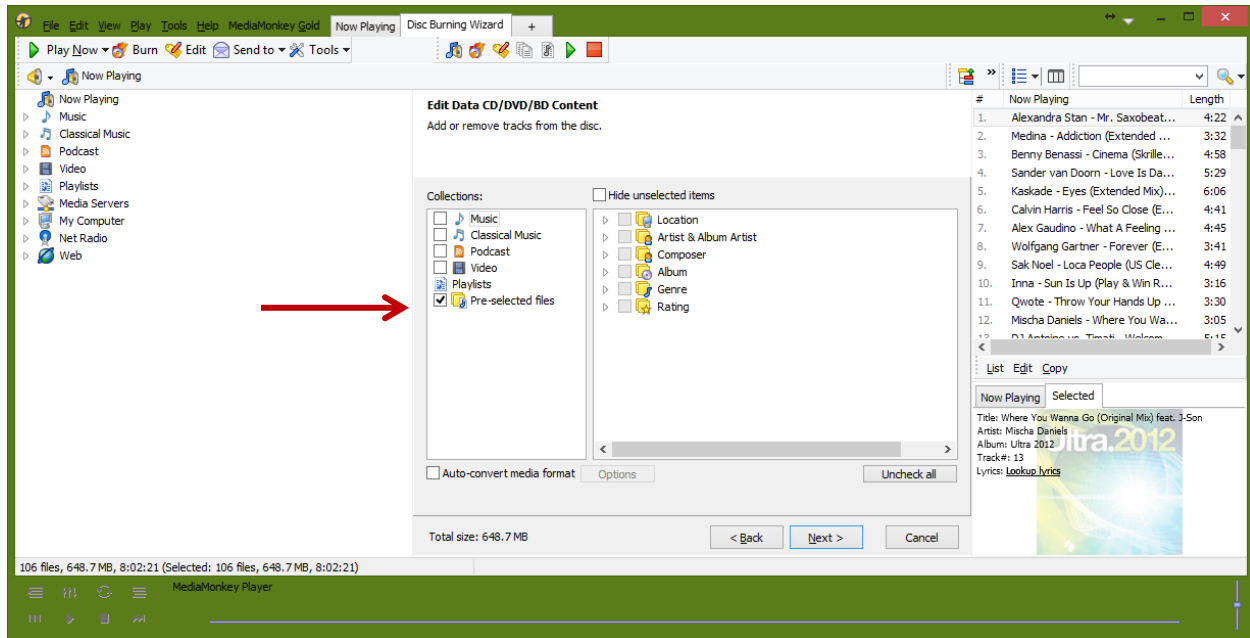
File Edit View Play Tools Help MediaMonkey Gold Now Playing Disc Burning Wizard +

Play Now Burn Edit Send to Tools

Now Playing

Now Playing
Music
Classical Music
Podcast
Video
Playlists
Media Servers
My Computer
Net Radio
Web

Edit Data CD/DVD/BD Content
Add or remove tracks from the disc.

Collections:
Music
Classical Music
Podcast
Video
Playlists
Pre-selected files

Hide unselected items
Location
Artist & Album Artist
Composer
Album
Genre
Rating

Auto-convert media format Options Uncheck all

Total size: 648.7 MB < Back Next > Cancel

| # | Now Playing | Length |
|---|---|---|
| 1. | Alexandra Stan - Mr. Saxobeat... | 4:22 |
| 2. | Medina - Addiction (Extended ... | 3:32 |
| 3. | Benny Benassi - Cinema (Skrille... | 4:58 |
| 4. | Sander van Doorn - Love Is Da... | 5:29 |
| 5. | Kaskade - Eyes (Extended Mix)... | 6:06 |
| 6. | Calvin Harris - Feel So Close (E... | 4:41 |
| 7. | Alex Gaudino - What A Feeling ... | 4:45 |
| 8. | Wolfgang Gartner - Forever (E... | 3:41 |
| 9. | Sak Noel - Loca People (US Cle... | 4:49 |
| 10. | Inna - Sun Is Up (Play & Win R... | 3:16 |
| 11. | Qwote - Throw Your Hands Up ... | 3:30 |
| 12. | Mischa Daniels - Where You Wa... | 3:05 |

List Edit Copy

Now Playing Selected

Title: Where You Wanna Go (Original Mix) feat. J-Son
Artist: Mischa Daniels
Album: Ultra 2012
Track#: 13
Lyrics: Lookup lyrics

Ultra.2012

106 files, 648.7 MB, 8:02:21 (Selected: 106 files, 648.7 MB, 8:02:21)

MediaMonkey Player